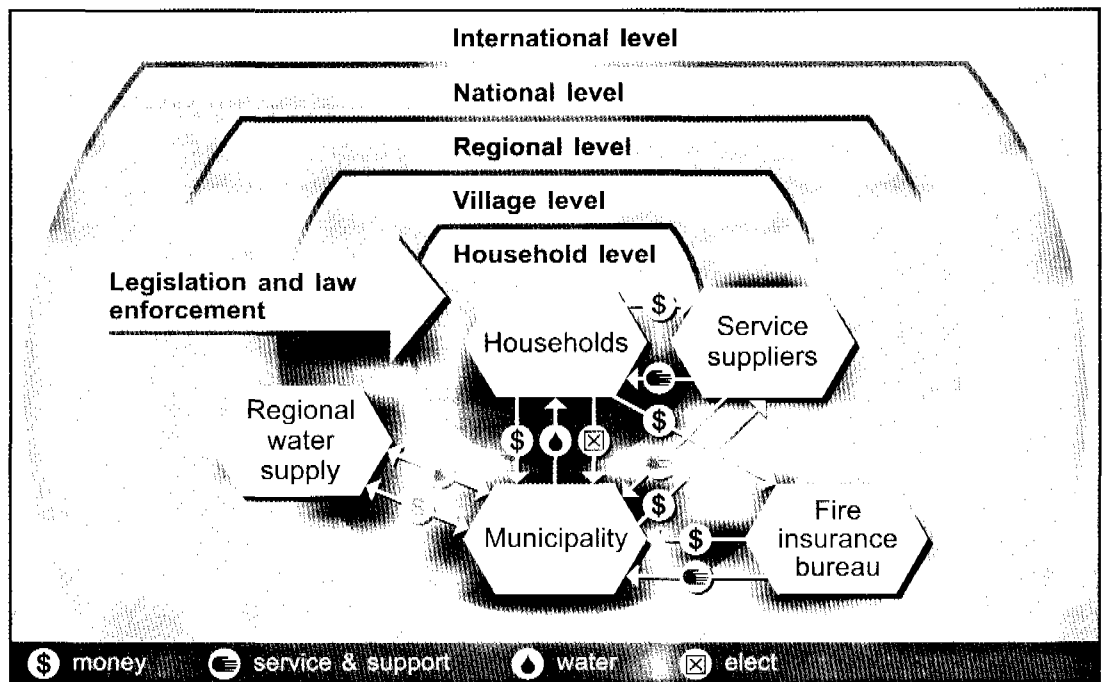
International level

National level

Regional level

Village level

Household level

Legislation and law enforcement

Households

Service suppliers

Regional water supply

Municipality

Fire insurance bureau

$

$

$

$

$

$ money service & support water ☒ elect